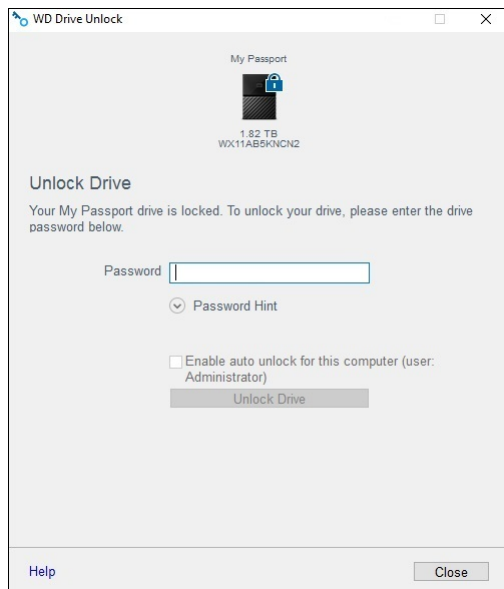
WD Drive Unlock

My Passport

1.82 TB
WX11AB5KNCN2

Unlock Drive

Your My Passport drive is locked. To unlock your drive, please enter the drive password below.

Password

Password Hint

Enable auto unlock for this computer (user: Administrator)

Unlock Drive

Help

Close